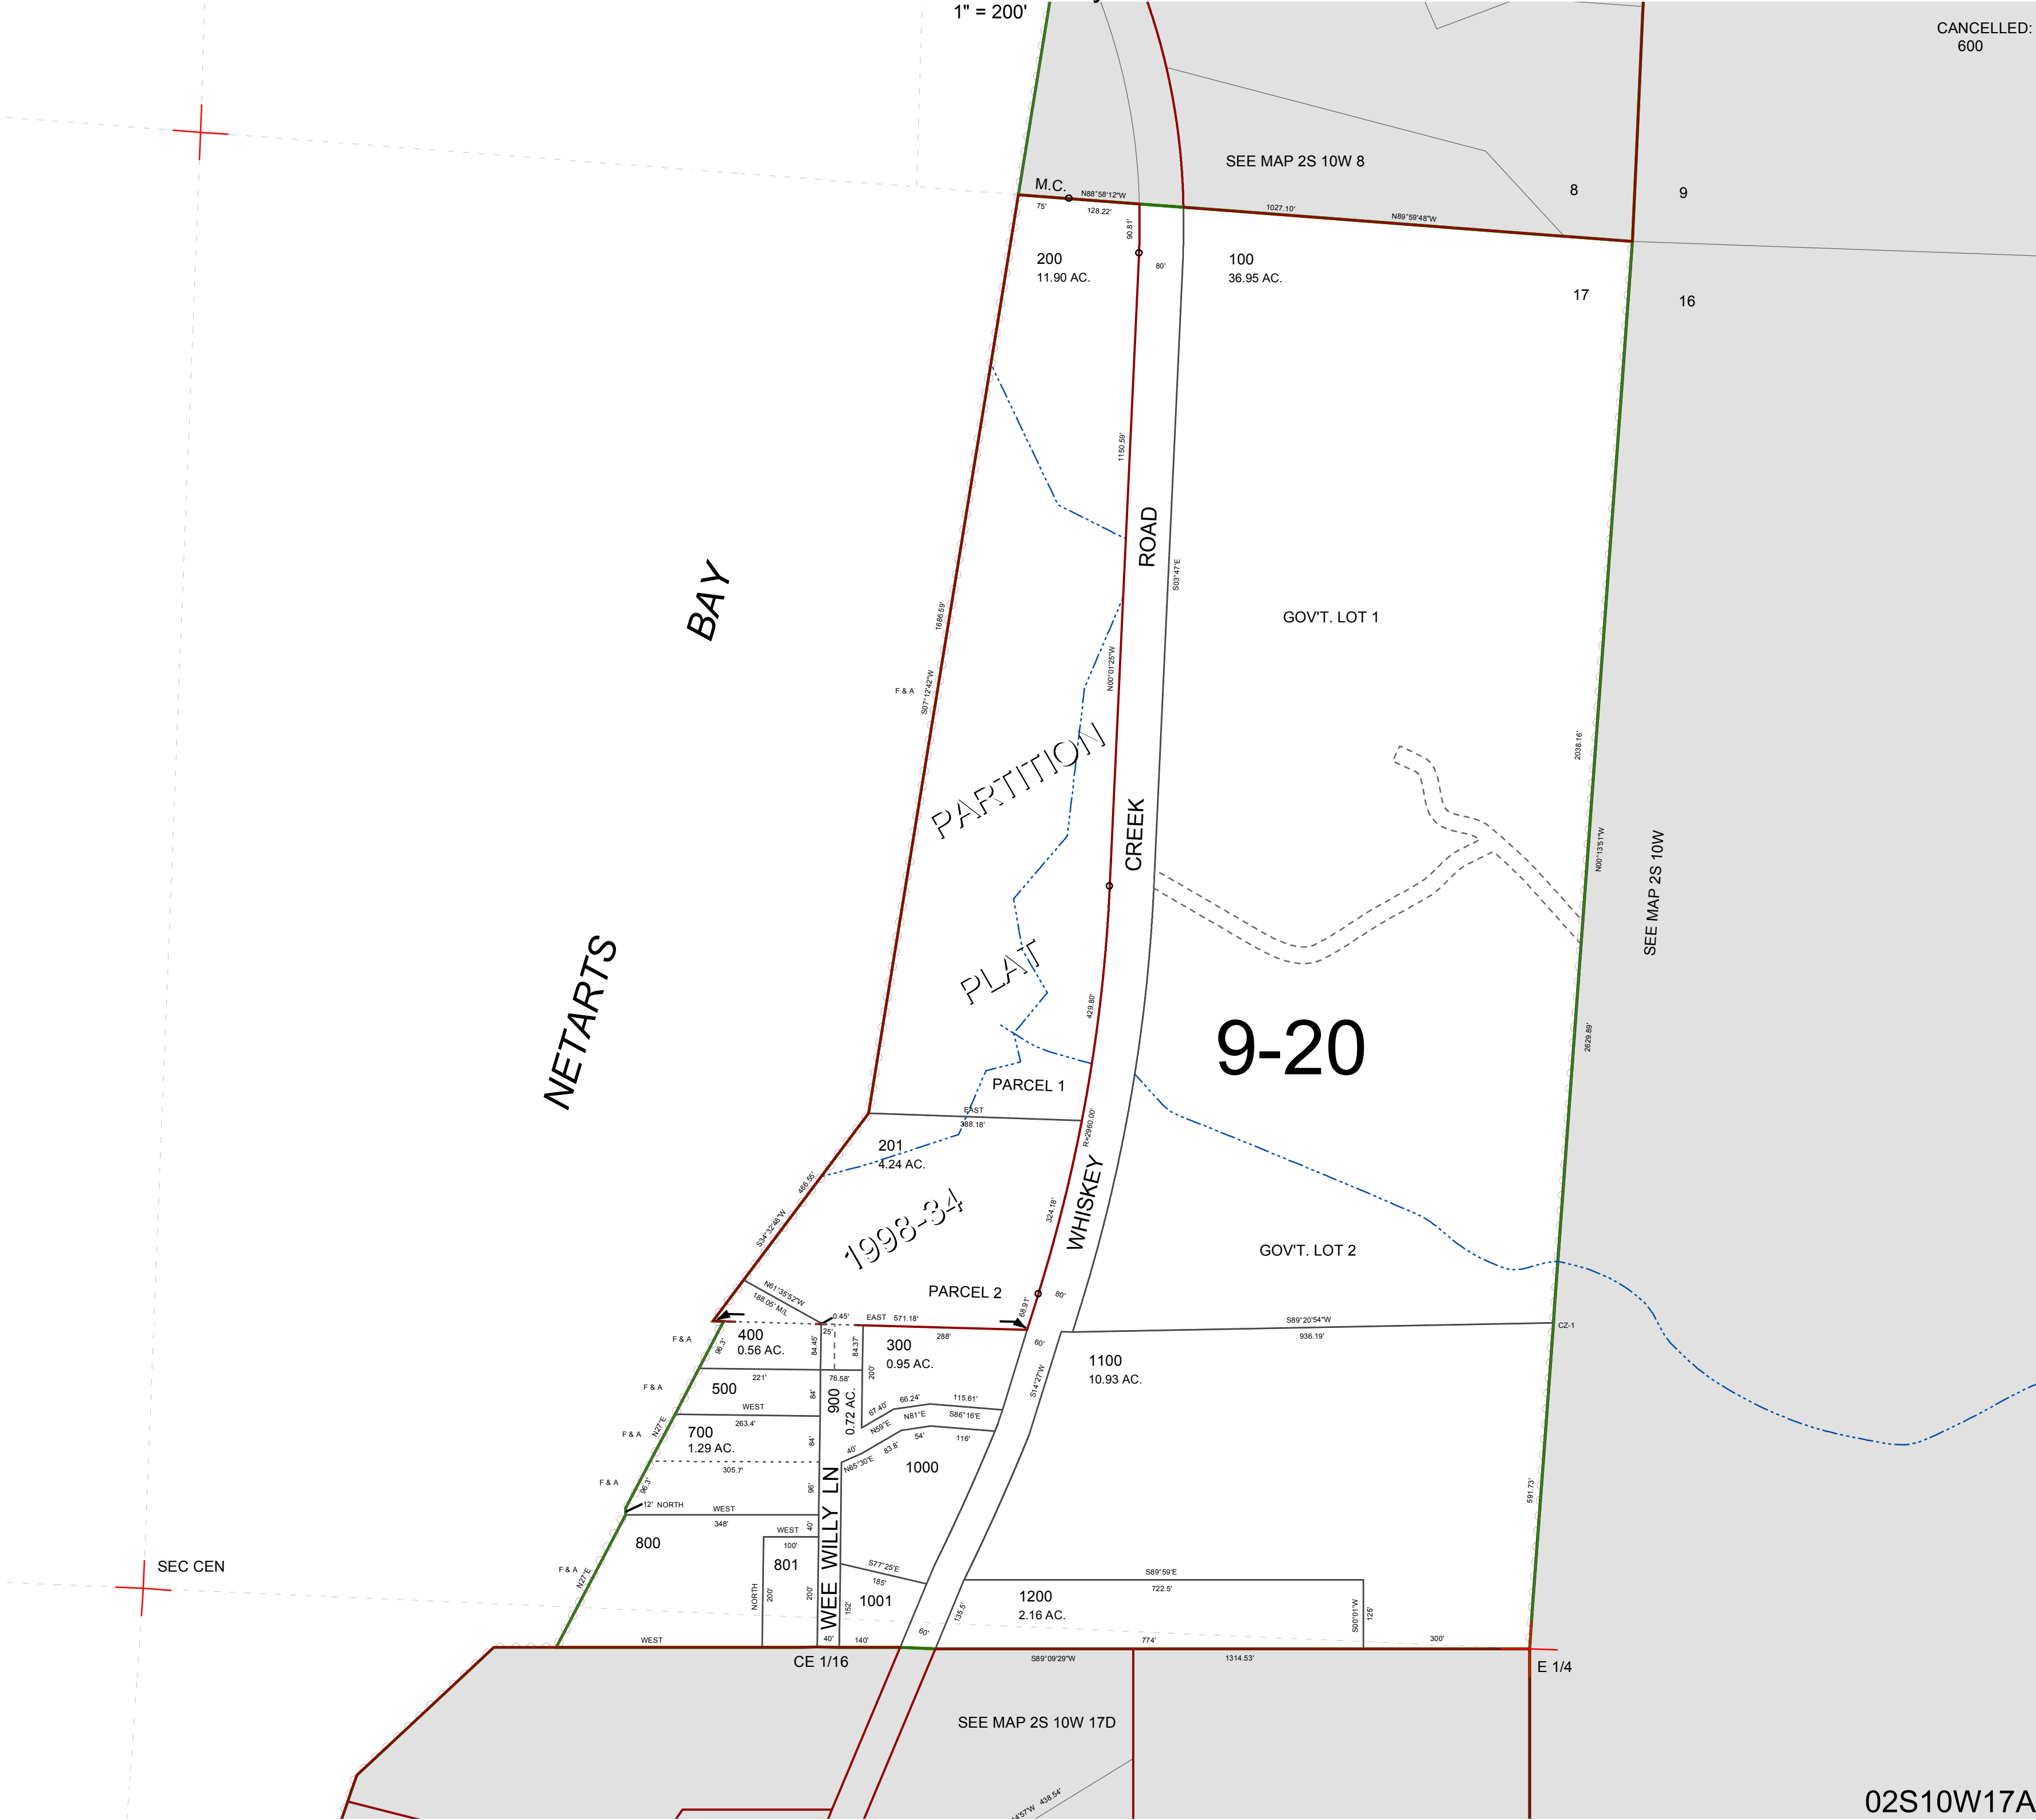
1" = 200'

CANCELLED:
600

SEE MAP 2S 10W 8

M.C.
N88°58'12"W
75'
128.22'
90.81'
1027.10'
N89°59'48"W
8
9
200
11.90 AC.
80'
100
36.95 AC.
17
16

1150.59'
ROAD
S03°47'E
GOV'T. LOT 1

BAY

1686.59'
F & A
S07°12'42"W
N00°01'25"W

PARTITION
CREEK
2038.16'
N00°13'51"W
SEE MAP 2S 10W

NETARTS

PLAT
429.80'
9-20
2629.89'

PARCEL 1
EAST
388.18'
R=2960.00'
201
4.24 AC.
466.55'
1998-34
WHISKEY
324.18'
S34°32'48"W
GOV'T. LOT 2

PARCEL 2
N61°35'52"W
188.06' M/L
0.45'
EAST 571.18'
68.91'
80'
S89°20'54"W
936.19'
CZ-1
F & A
400
0.56 AC.
25'
84.45'
84.37'
300
0.95 AC.
288'
60'
1100
10.93 AC.
96.3'
F & A
221'
76.58'
200'
500
WEST
84'
900
0.72 AC.
S14°27'W
66.24'
115.61'
67.40'
N81°E
S86°16'E
N59°E
F & A
N27°E
263.4'
700
1.29 AC.
84'
40'
83.8'
54'
116'
N65°30'E
305.7'
1000
WEE WILLY LN
F & A
96.3'
12' NORTH
WEST
348'
96'
40'
WEST
100'
800
801
S77°25'E
SEC CEN
F & A
N27°E
NORTH
200'
200'
185'
152'
1001
S89°59'E
722.5'
1200
2.16 AC.
135.5'
S00°01'W
125'
591.73'
WEST
40'
140'
60'
774'
300'
CE 1/16
S89°09'29"W
1314.53'
E 1/4

SEE MAP 2S 10W 17D

4°57'W 438.54'

02S10W17A